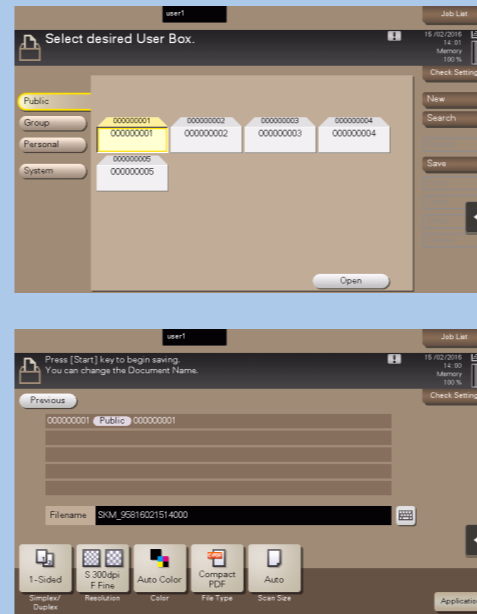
user1

Job List

Select desired User Box.

15/02/2016 14:01 Memory 100 %

Check Setting

Public

Group

Personal

System

000000001 000000001

000000002 000000002

000000003 000000003

000000004 000000004

000000005 000000005

New

Search

Save

Open

user1

Job List

Press [Start] key to begin saving. You can change the Document Name.

15/02/2016 14:00 Memory 100 %

Check Setting

Previous

000000001 Public 000000001

Filename SKM_95816021514000

1-Sided

S 300dpi F Fine

Auto Color

Compact PDF

Auto

Simplex/ Duplex

Resolution

Color

File Type

Scan Size

Applicatio